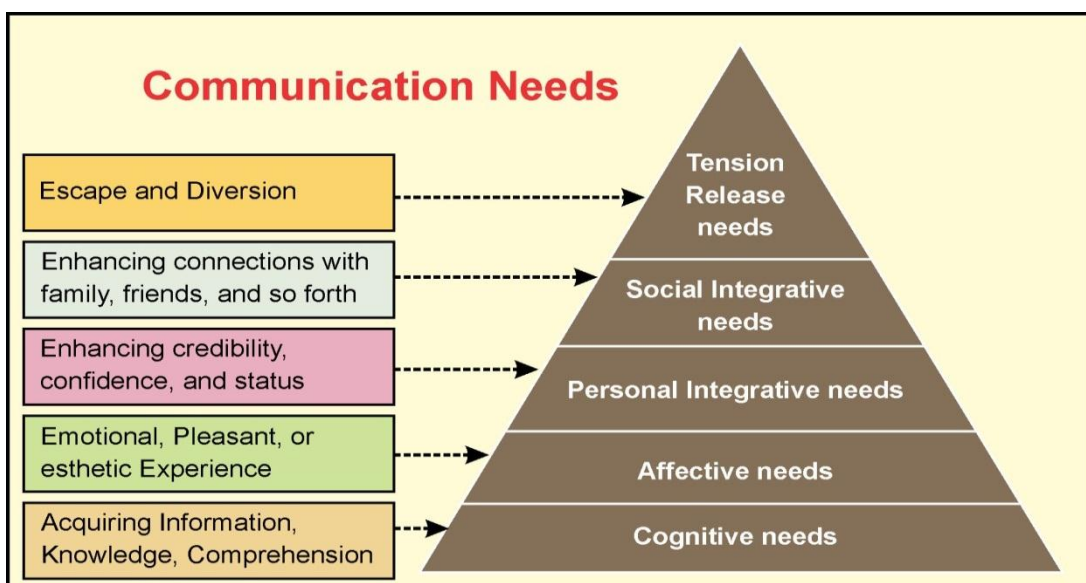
Communication Needs

Escape and Diversion

Enhancing connections with family, friends, and so forth

Enhancing credibility, confidence, and status

Emotional, Pleasant, or esthetic Experience

Acquiring Information, Knowledge, Comprehension

Tension Release needs

Social Integrative needs

Personal Integrative needs

Affective needs

Cognitive needs